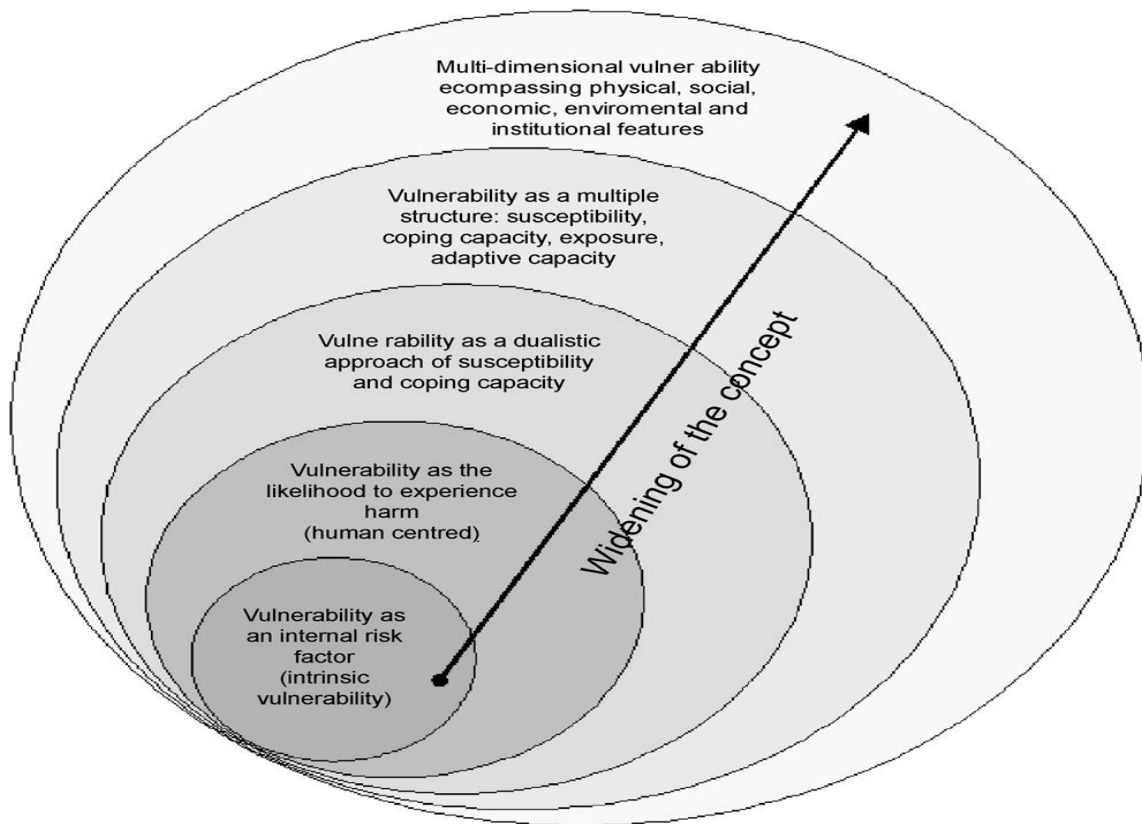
Multi-dimensional vulner ability ecompassing physical, social, economic, enviromental and institutional features

Vulnerability as a multiple structure: susceptibility, coping capacity, exposure, adaptive capacity

Vulne rability as a dualistic approach of susceptibility and coping capacity

Vulnerability as the likelihood to experience harm (human centred)

Vulnerability as an internal risk factor (intrinsic vulnerability)

Widening of the concept